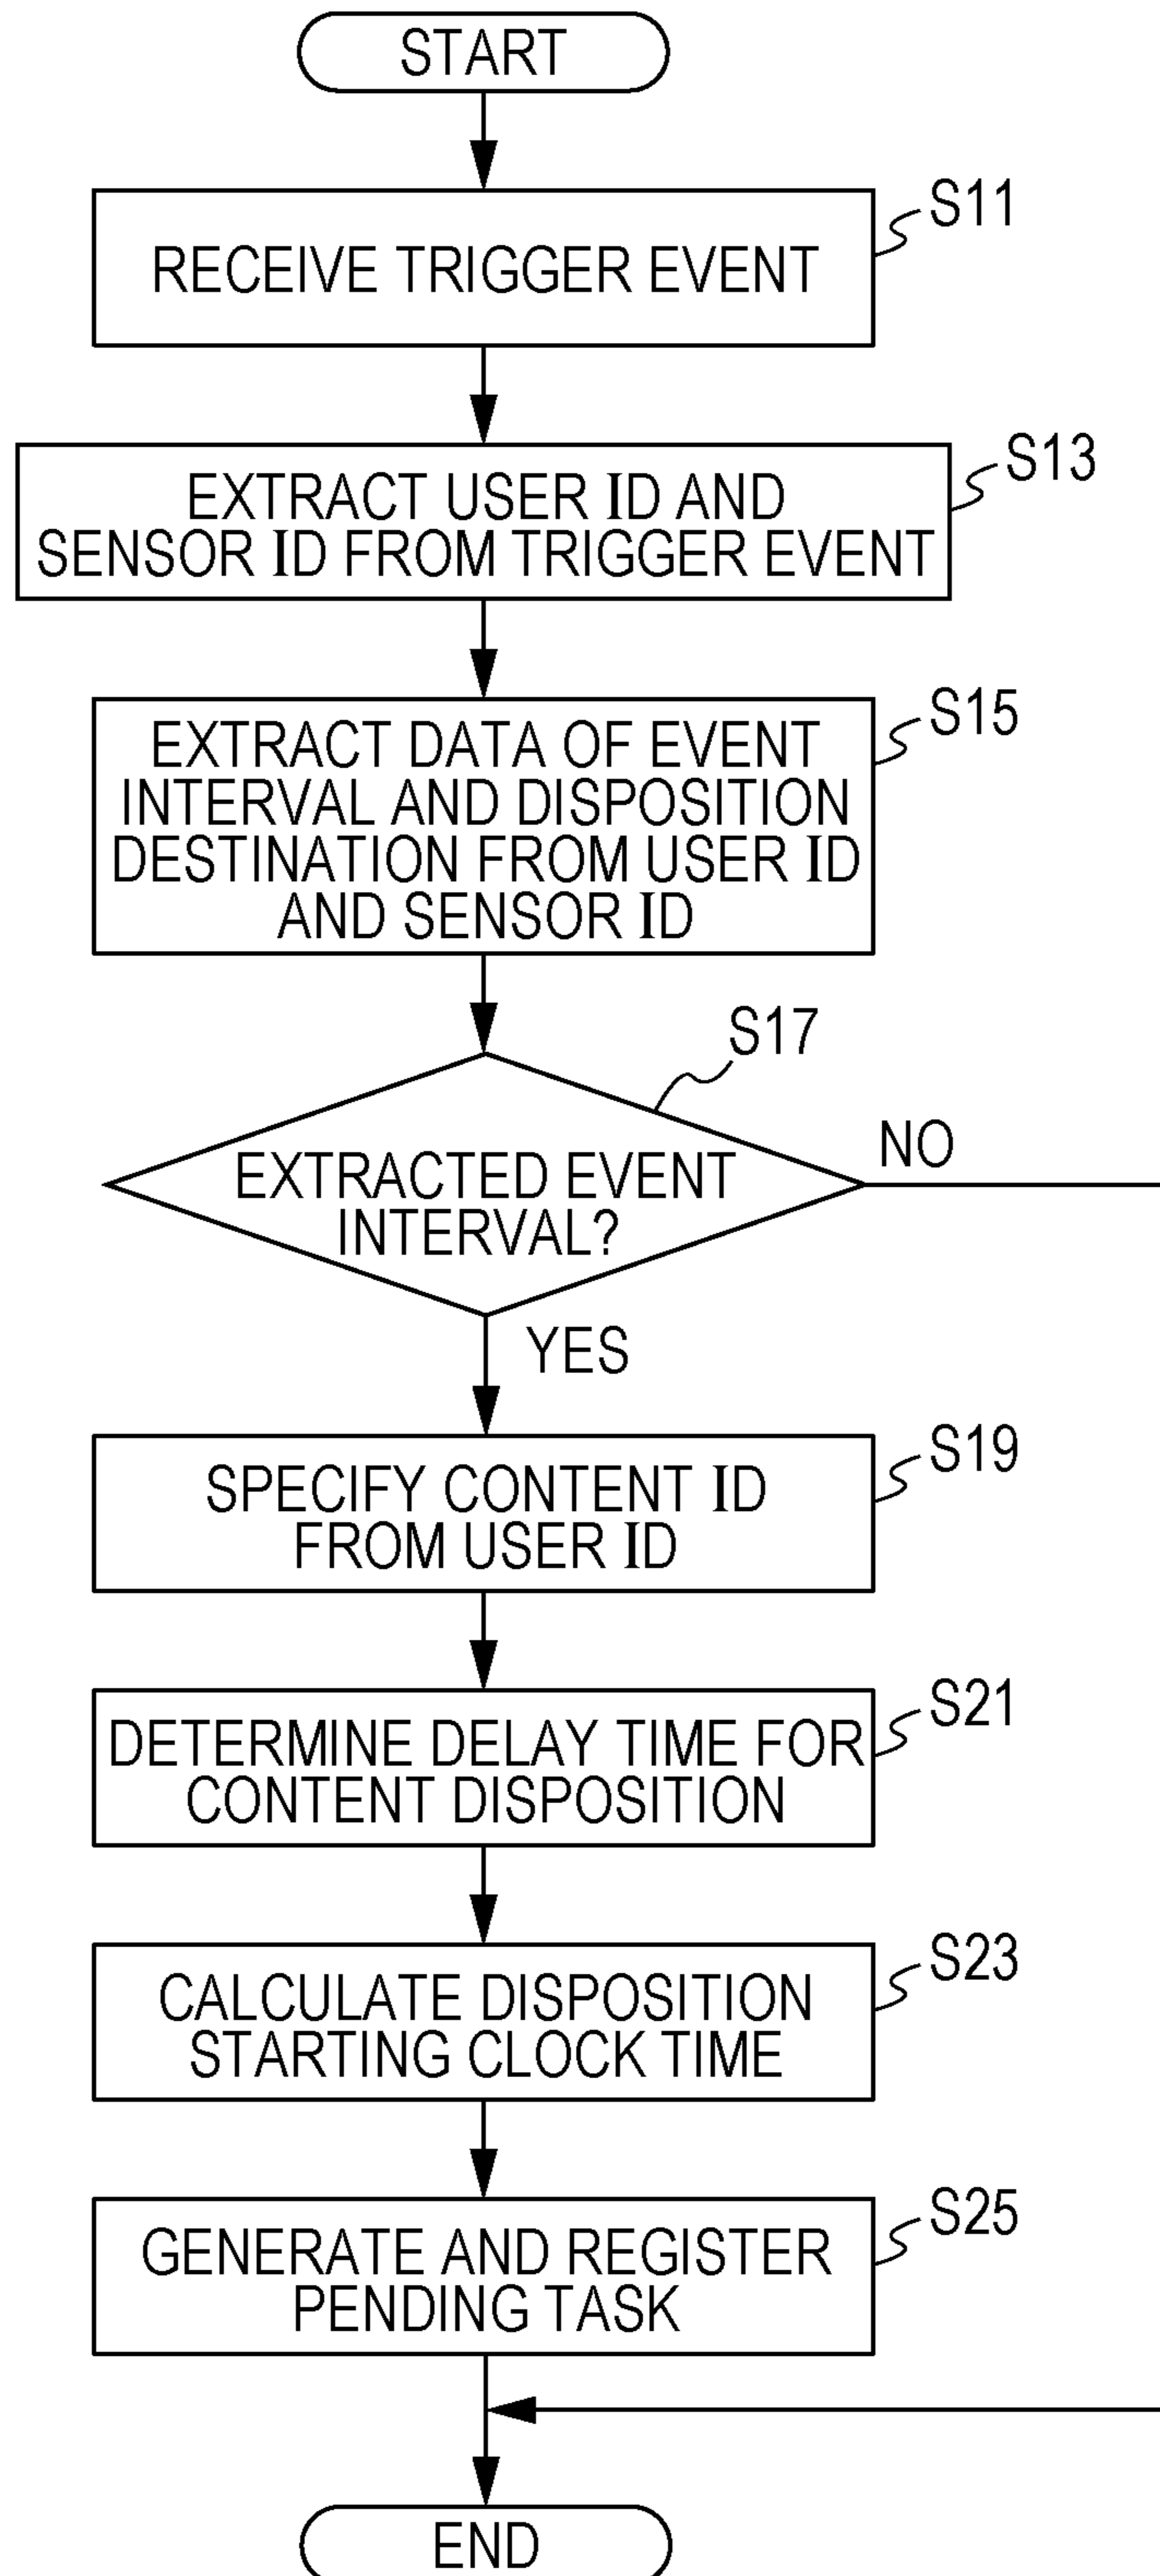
START

S11
RECEIVE TRIGGER EVENT

S13
EXTRACT USER ID AND SENSOR ID FROM TRIGGER EVENT

S15
EXTRACT DATA OF EVENT INTERVAL AND DISPOSITION DESTINATION FROM USER ID AND SENSOR ID

S17
EXTRACTED EVENT INTERVAL?

NO

YES

S19
SPECIFY CONTENT ID FROM USER ID

S21
DETERMINE DELAY TIME FOR CONTENT DISPOSITION

S23
CALCULATE DISPOSITION STARTING CLOCK TIME

S25
GENERATE AND REGISTER PENDING TASK

END